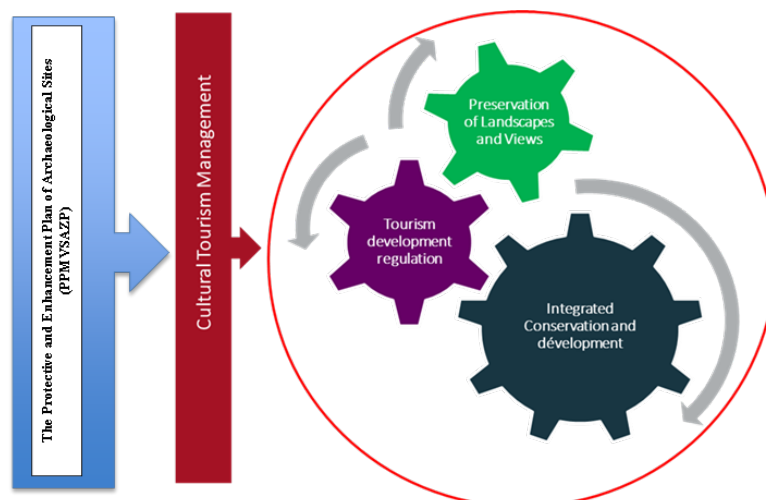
The Protective and Enhancement Plan of Archaeological Sites (PPMVSAZP)

Cultural Tourism Management

Preservation of Landscapes and Views

Tourism development regulation

Integrated Conservation and dévelopment